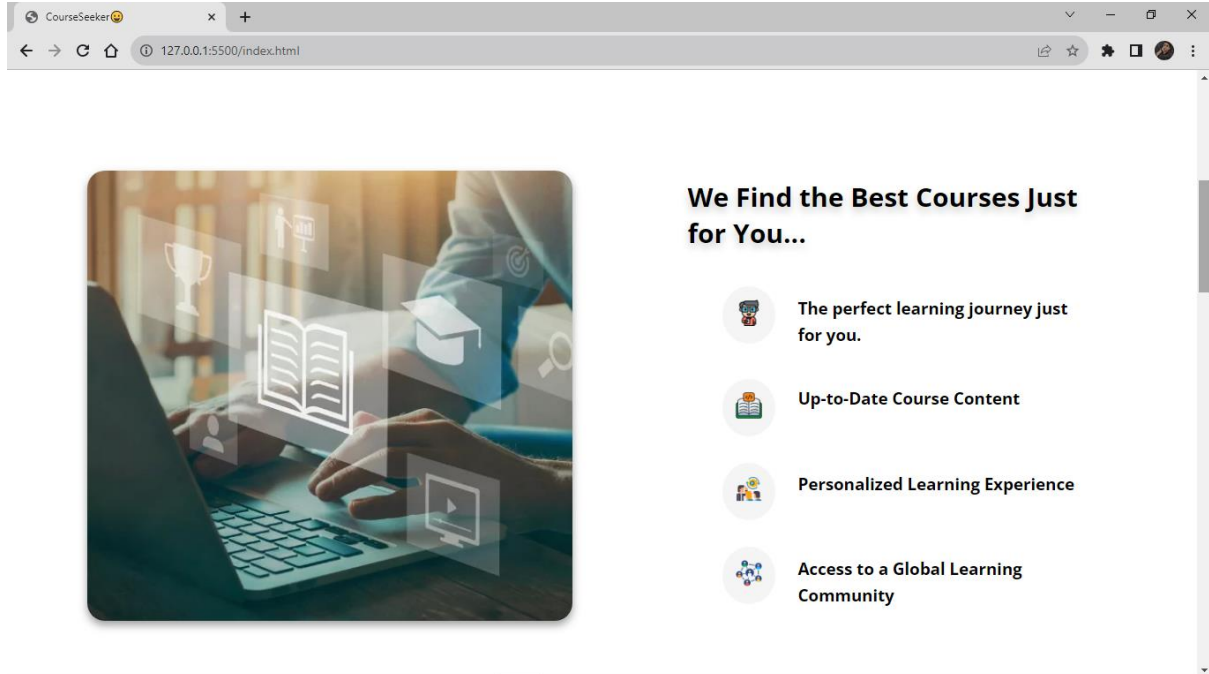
CourseSeeker😀

127.0.0.1:5500/index.html

We Find the Best Courses Just for You...

The perfect learning journey just for you.

Up-to-Date Course Content

Personalized Learning Experience

Access to a Global Learning Community